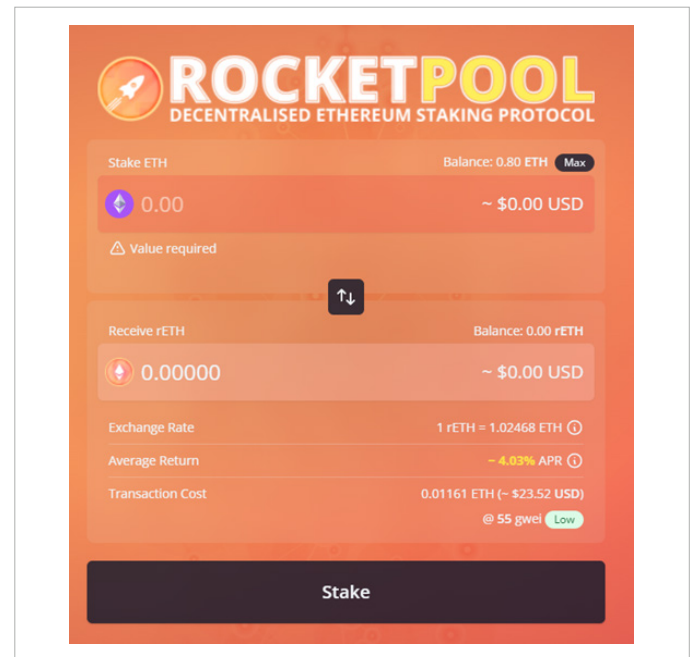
ROCKETPOOL
DECENTRALISED ETHEREUM STAKING PROTOCOL

Stake ETH
Balance: 0.80 ETH Max
0.00
~ $0.00 USD
Value required

Receive rETH
Balance: 0.00 rETH
0.00000
~ $0.00 USD

Exchange Rate
1 rETH = 1.02468 ETH
Average Return
~ 4.03% APR
Transaction Cost
0.01161 ETH (~ $23.52 USD)
@ 55 gwei Low

Stake